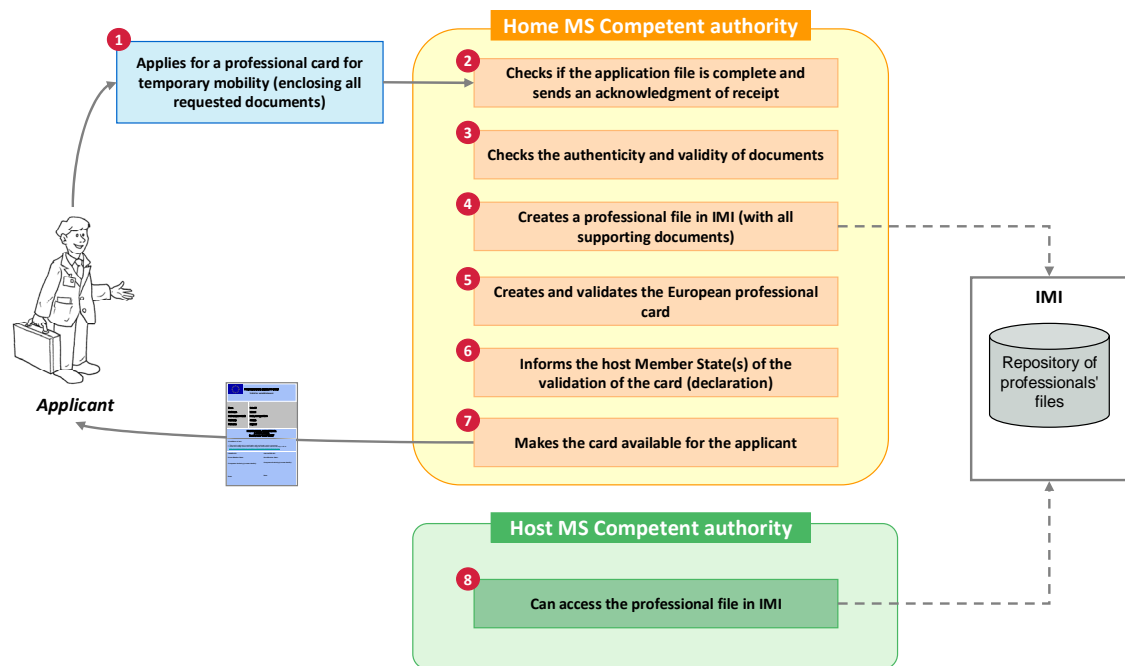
Home MS Competent authority

1
Applies for a professional card for temporary mobility (enclosing all requested documents)

2
Checks if the application file is complete and sends an acknowledgment of receipt

3
Checks the authenticity and validity of documents

4
Creates a professional file in IMI (with all supporting documents)

5
Creates and validates the European professional card

6
Informs the host Member State(s) of the validation of the card (declaration)

7
Makes the card available for the applicant

Applicant

IMI

Repository of professionals' files

Host MS Competent authority

8
Can access the professional file in IMI